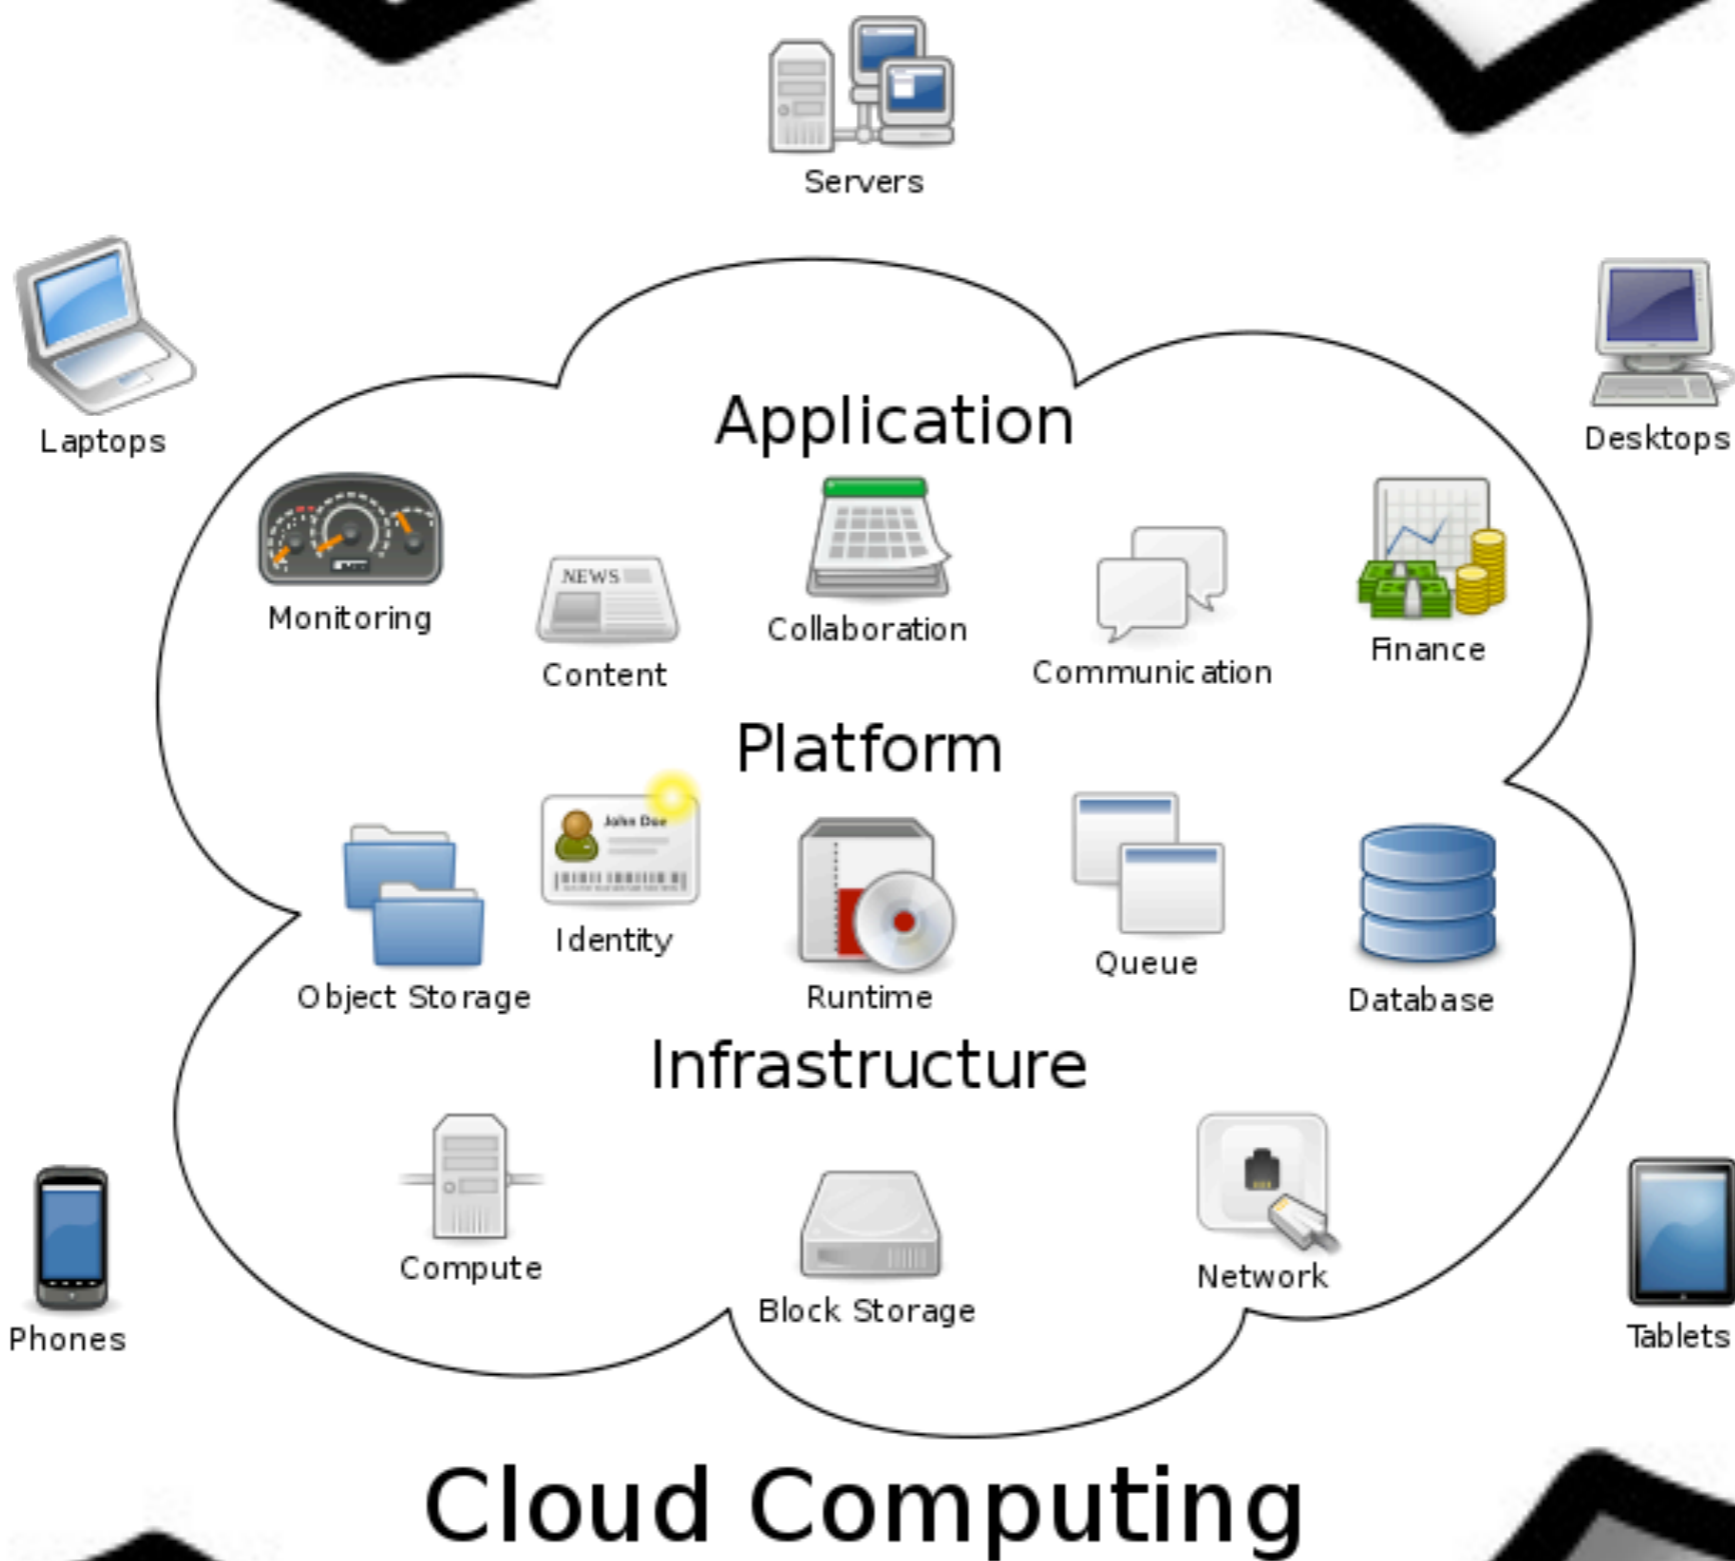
Servers

Laptops

Desktops

Application

Monitoring

NEWS

Content

Collaboration

Communication

Finance

Platform

John Doe

Identity

Object Storage

Runtime

Queue

Database

Infrastructure

Compute

Block Storage

Network

Phones

Tablets

Cloud Computing